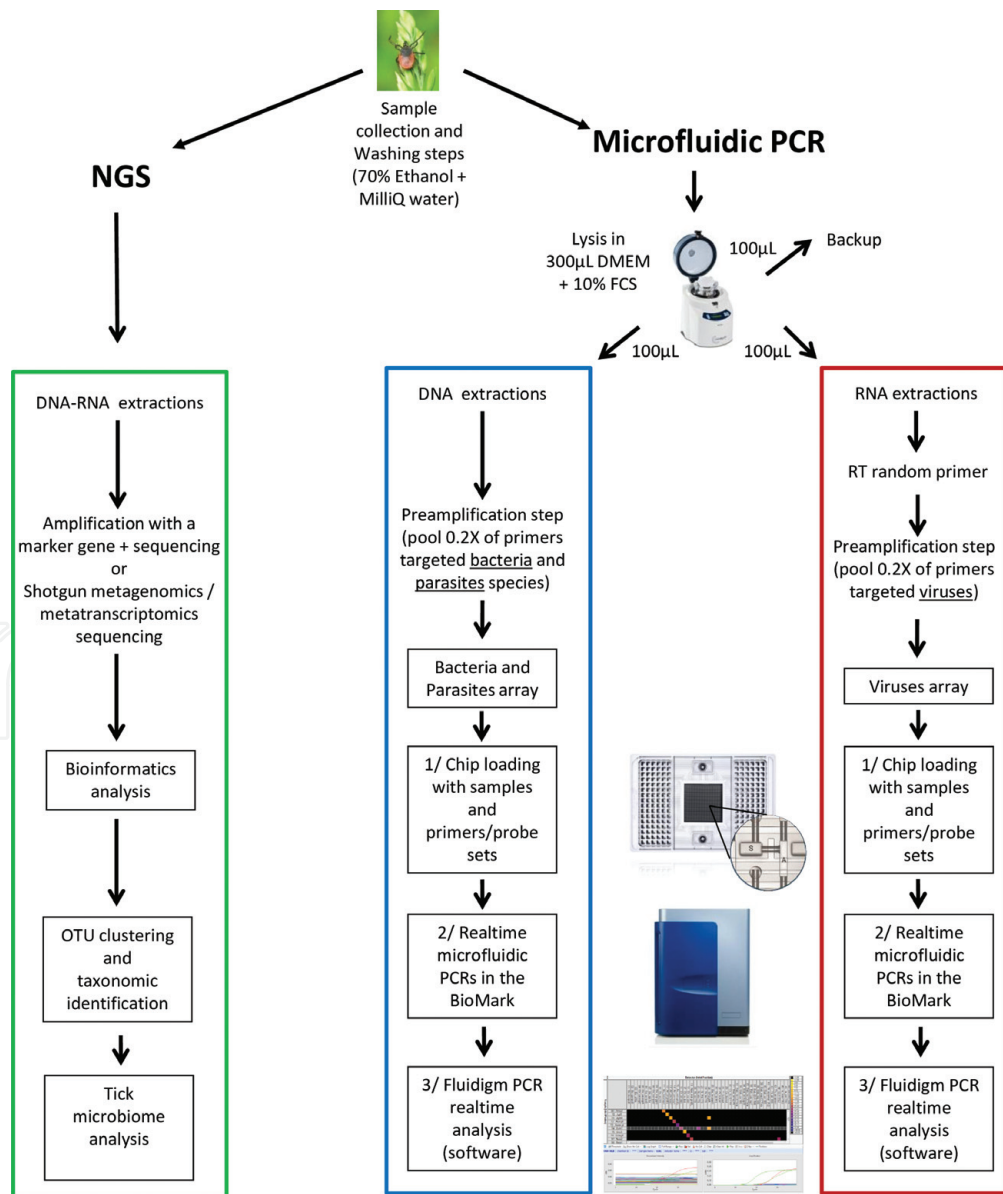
Sample collection and Washing steps (70% Ethanol + MilliQ water)

NGS

Microfluidic PCR

Lysis in 300µL DMEM + 10% FCS

100µL

Backup

100µL

100µL

DNA-RNA extractions

Amplification with a marker gene + sequencing or Shotgun metagenomics / metatranscriptomics sequencing

Bioinformatics analysis

OTU clustering and taxonomic identification

Tick microbiome analysis

DNA extractions

Preamplification step (pool 0.2X of primers targeted bacteria and parasites species)

Bacteria and Parasites array

1/ Chip loading with samples and primers/probe sets

2/ Realtime microfluidic PCRs in the BioMark

3/ Fluidigm PCR realtime analysis (software)

RNA extractions

RT random primer

Preamplification step (pool 0.2X of primers targeted viruses)

Viruses array

1/ Chip loading with samples and primers/probe sets

2/ Realtime microfluidic PCRs in the BioMark

3/ Fluidigm PCR realtime analysis (software)